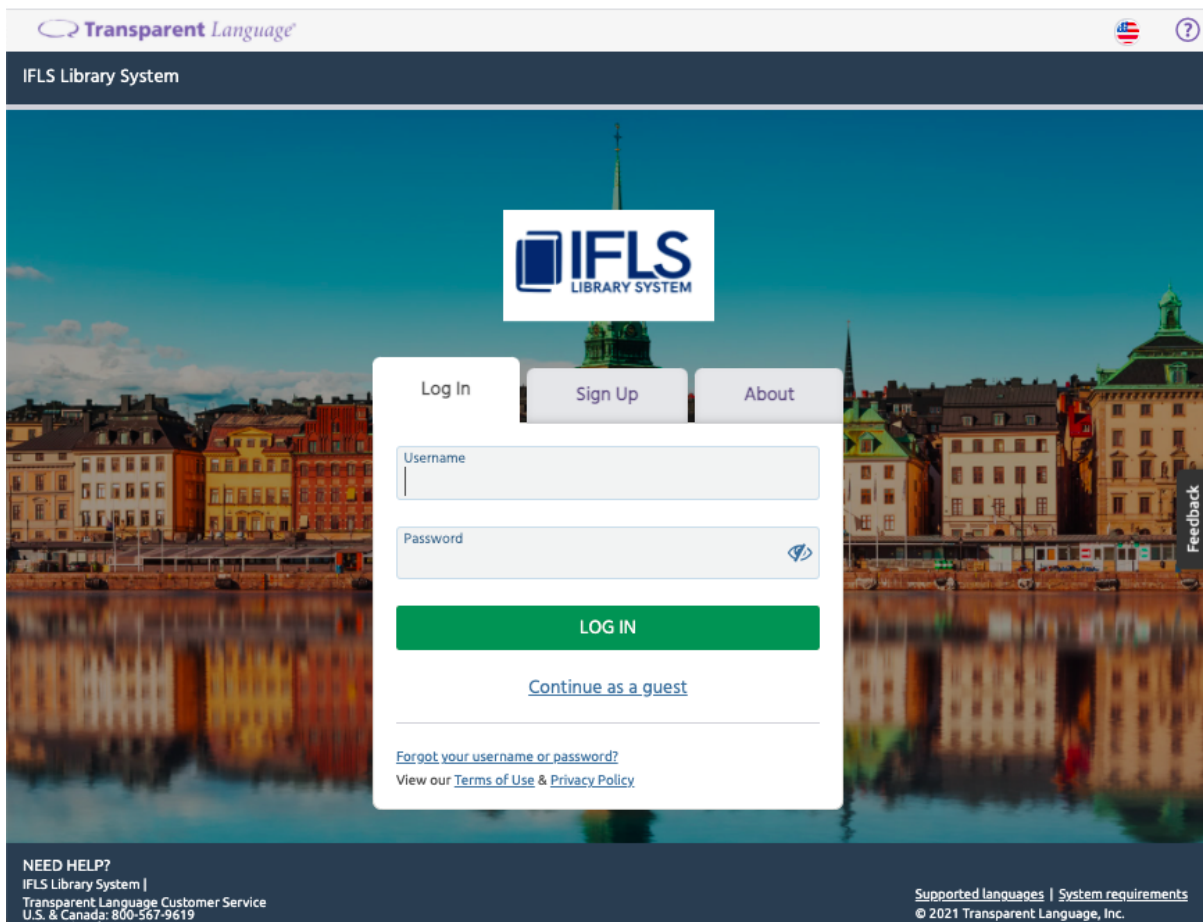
Transparent Language

?

IFLS Library System

IFLS LIBRARY SYSTEM

Log In

Sign Up

About

Username

Password

LOG IN

Continue as a guest

Forgot your username or password?

View our Terms of Use & Privacy Policy

Feedback

NEED HELP?
IFLS Library System |
Transparent Language Customer Service
U.S. & Canada: 800-567-9619

Supported languages | System requirements
© 2021 Transparent Language, Inc.